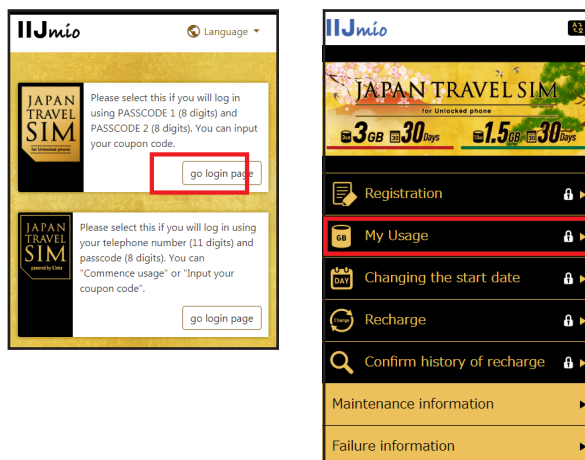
IIJmio

Language

JAPAN TRAVEL SIM
for Unlocked phone

Please select this if you will log in using PASSCODE 1 (8 digits) and PASSCODE 2 (8 digits). You can input your coupon code.

go login page

JAPAN TRAVEL SIM
powered by IIJmio

Please select this if you will log in using your telephone number (11 digits) and passcode (8 digits). You can "Commence usage" or "Input your coupon code".

go login page

IIJmio

JAPAN TRAVEL SIM
for Unlocked phone

3GB 30Days 1.5GB 30Days

Registration

GB My Usage

DAY Changing the start date

Charge Recharge

Confirm history of recharge

Maintenance information

Failure information